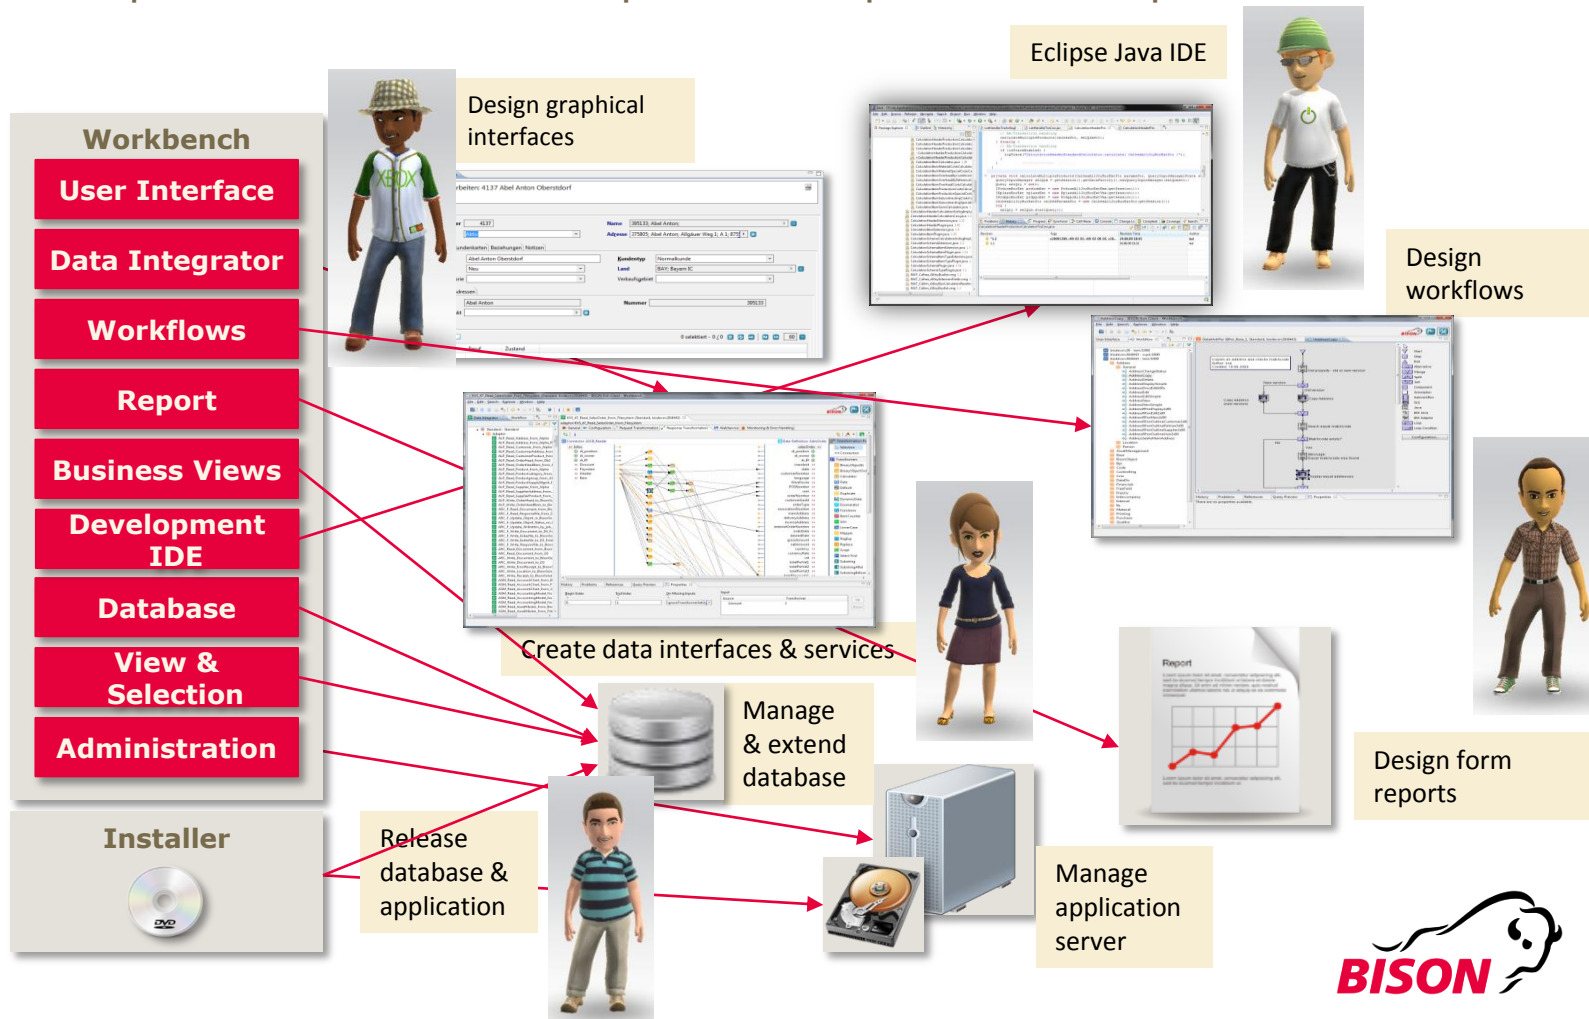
Workbench

User Interface

Data Integrator

Workflows

Report

Business Views

Development IDE

Database

View & Selection

Administration

Installer

Design graphical interfaces

Eclipse Java IDE

Design workflows

Create data interfaces & services

Manage & extend database

Design form reports

Release database & application

Manage application server

BISON